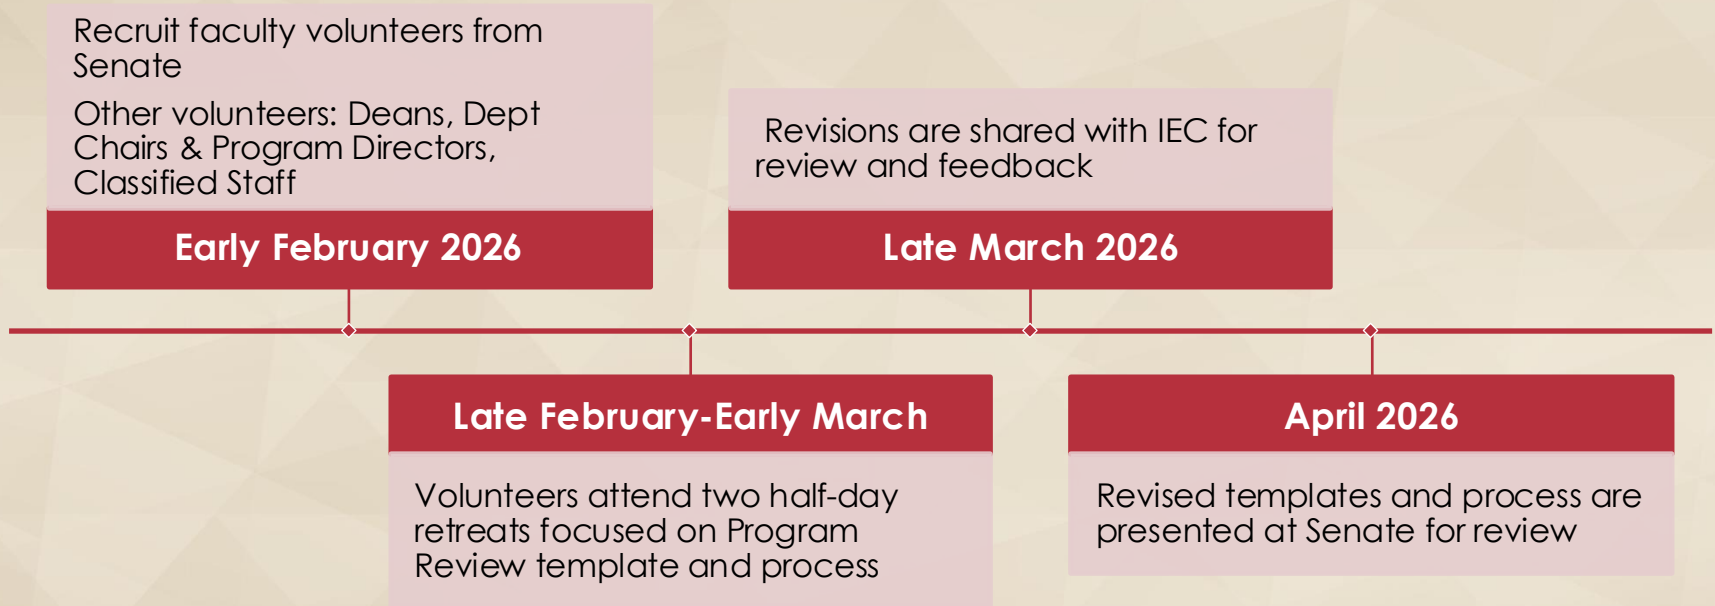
Recruit faculty volunteers from Senate

Other volunteers: Deans, Dept Chairs & Program Directors, Classified Staff

Early February 2026

Revisions are shared with IEC for review and feedback

Late March 2026

Late February-Early March

Volunteers attend two half-day retreats focused on Program Review template and process

April 2026

Revised templates and process are presented at Senate for review